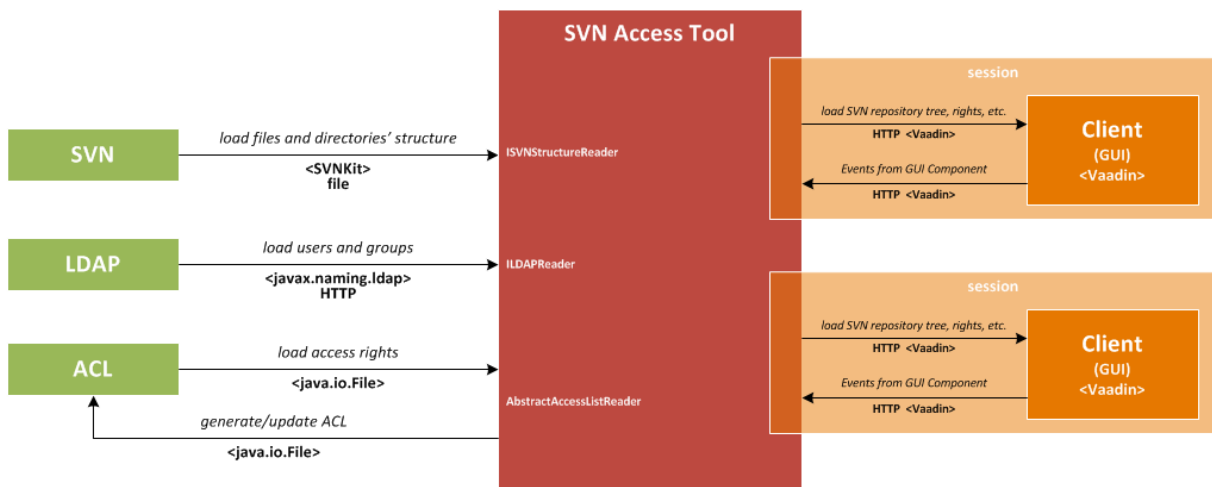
SVN Access Tool

SVN

load files and directories' structure

<SVNKit>
file

ISVNStructureReader

LDAP

load users and groups

<javax.naming.ldap>
HTTP

ILDAPReader

ACL

load access rights

<java.io.File>

AbstractAccessListReader

generate/update ACL

<java.io.File>

session

load SVN repository tree, rights, etc.

HTTP <Vaadin>

Events from GUI Component

HTTP <Vaadin>

Client
(GUI)
<Vaadin>

session

load SVN repository tree, rights, etc.

HTTP <Vaadin>

Events from GUI Component

HTTP <Vaadin>

Client
(GUI)
<Vaadin>